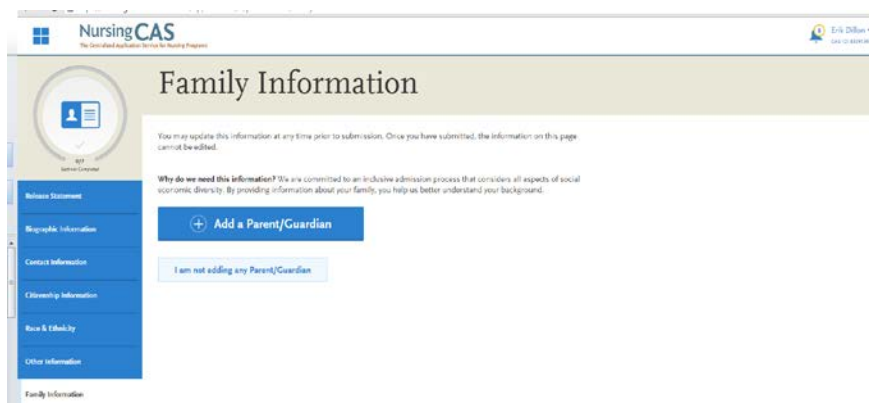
NursingCAS
The Centralized Application Service for Nursing Programs

Erik Dillon
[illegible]

0/7
Sections Completed

Release Statement
Biographic Information
Contact Information
Citizenship Information
Race & Ethnicity
Other Information
Family Information

Family Information

You may update this information at any time prior to submission. Once you have submitted, the information on this page cannot be edited.

Why do we need this information? We are committed to an inclusive admission process that considers all aspects of social economic diversity. By providing information about your family, you help us better understand your background.

Add a Parent/Guardian

I am not adding any Parent/Guardian